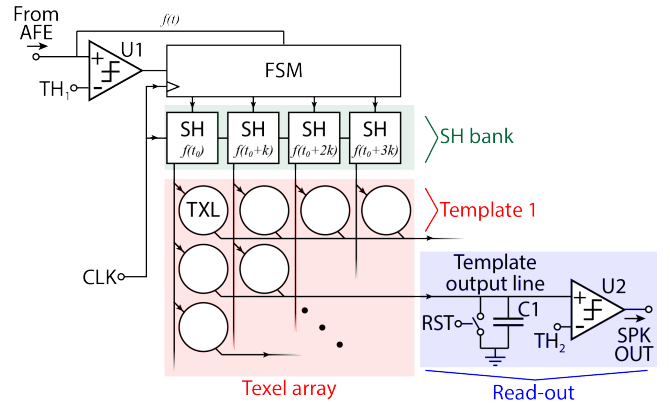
From AFE

$f(t)$

U1

+

−

$TH_1$

FSM

SH $f(t_0)$

SH $f(t_0+k)$

SH $f(t_0+2k)$

SH $f(t_0+3k)$

SH bank

TXL

Template 1

CLK

Template output line

C1

RST

U2

+

−

$TH_2$

SPK OUT

Texel array

Read-out